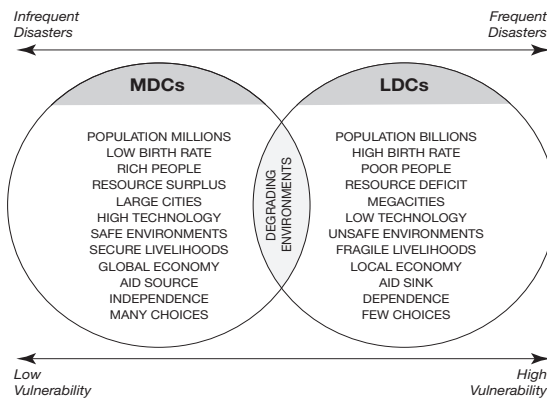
Infrequent Disasters

Frequent Disasters

MDCs

POPULATION MILLIONS
LOW BIRTH RATE
RICH PEOPLE
RESOURCE SURPLUS
LARGE CITIES
HIGH TECHNOLOGY
SAFE ENVIRONMENTS
SECURE LIVELIHOODS
GLOBAL ECONOMY
AID SOURCE
INDEPENDENCE
MANY CHOICES

DEGRADING ENVIRONMENTS

LDCs

POPULATION BILLIONS
HIGH BIRTH RATE
POOR PEOPLE
RESOURCE DEFICIT
MEGACITIES
LOW TECHNOLOGY
UNSAFE ENVIRONMENTS
FRAGILE LIVELIHOODS
LOCAL ECONOMY
AID SINK
DEPENDENCE
FEW CHOICES

Low Vulnerability

High Vulnerability